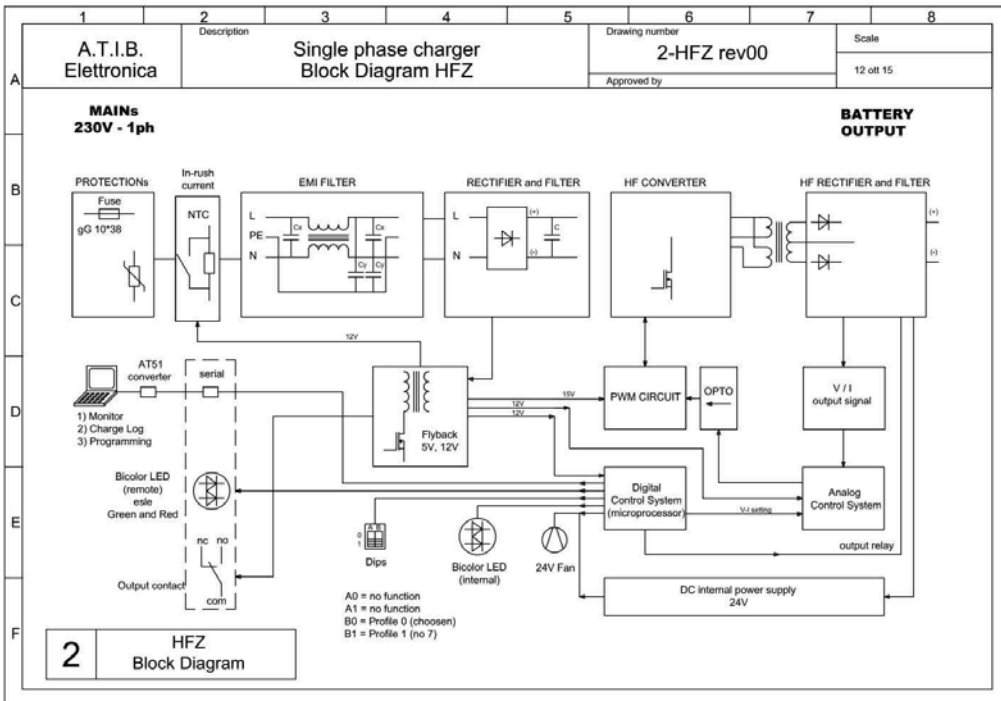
1 2 3 4 5 6 7 8

A B C D E F

A.T.I.B. Elettronica

Description
Single phase charger
Block Diagram HFZ

Drawing number
2-HFZ rev00
Approved by

Scale
12 ott 15

MAINs
230V - 1ph

BATTERY
OUTPUT

PROTECTIONs
Fuse
gG 10*38

In-rush current
NTC

EMI FILTER
L
PE
N
Cx
Cx
Cy
Cy

RECTIFIER and FILTER
L
N
(+)
(-)
C

HF CONVERTER

HF RECTIFIER and FILTER
(+)
(-)

12V

AT51 converter
serial

1) Monitor
2) Charge Log
3) Programming

Flyback
5V, 12V

15V
12V
12V

PWM CIRCUIT

OPTO

V / I
output signal

Bicolor LED
(remote)
esle
Green and Red

Digital
Control System
(microprocessor)

V-I setting

Analog
Control System

output relay

A B
0
1
Dips

Bicolor LED
(internal)

24V Fan

nc no

Output contact

com

A0 = no function
A1 = no function
B0 = Profile 0 (choosen)
B1 = Profile 1 (no 7)

DC internal power supply
24V

2
HFZ
Block Diagram